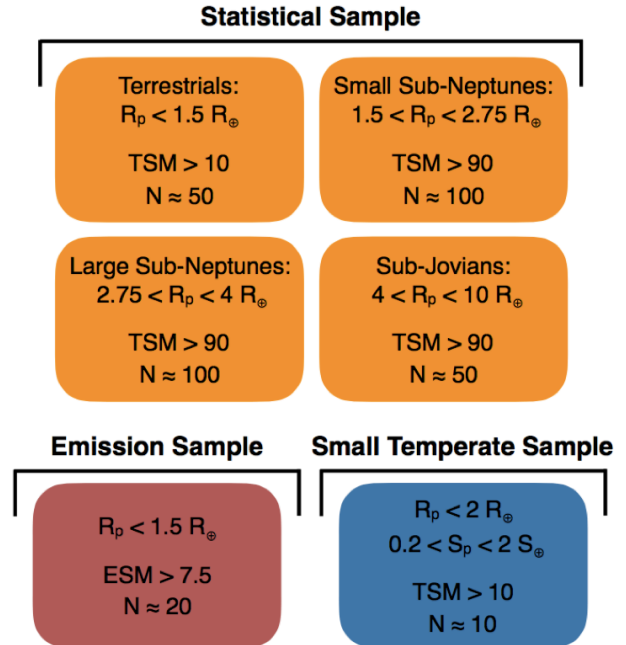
Statistical Sample

Terrestrials:
$R_p < 1.5\ R_\oplus$

TSM > 10
N ≈ 50

Small Sub-Neptunes:
$1.5 < R_p < 2.75\ R_\oplus$

TSM > 90
N ≈ 100

Large Sub-Neptunes:
$2.75 < R_p < 4\ R_\oplus$

TSM > 90
N ≈ 100

Sub-Jovians:
$4 < R_p < 10\ R_\oplus$

TSM > 90
N ≈ 50

Emission Sample

$R_p < 1.5\ R_\oplus$

ESM > 7.5
N ≈ 20

Small Temperate Sample

$R_p < 2\ R_\oplus$
$0.2 < S_p < 2\ S_\oplus$

TSM > 10
N ≈ 10